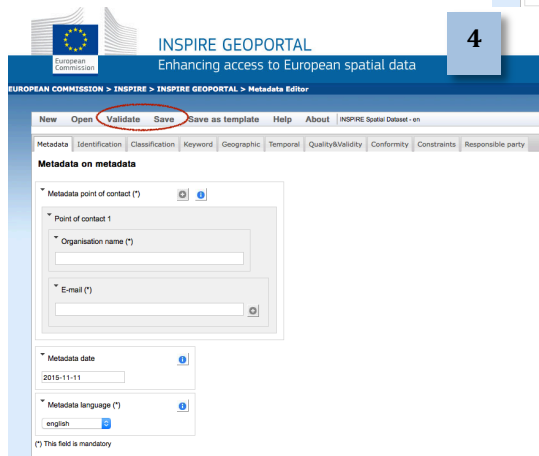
European Commission

INSPIRE GEOPORTAL
Enhancing access to European spatial data

4

EUROPEAN COMMISSION > INSPIRE > INSPIRE GEOPORTAL > Metadata Editor

New Open Validate Save Save as template Help About INSPIRE Spatial Dataset - en

Metadata Identification Classification Keyword Geographic Temporal Quality&Validity Conformity Constraints Responsible party

Metadata on metadata

Metadata point of contact (*)

Point of contact 1

Organisation name (*)

E-mail (*)

Metadata date

2015-11-11

Metadata language (*)

english

(*) This field is mandatory